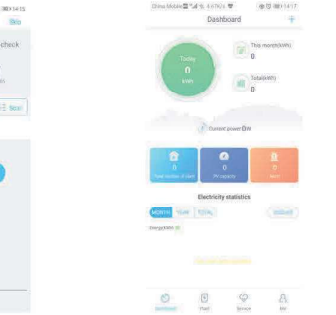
14:15
Skip
check
Next

China Mobile 14:17
Dashboard
+
Today
0
kWh
This month(kWh)
0
Total(kWh)
0
Current power:0W
0
Total number of plant
0
PV capacity
0
Alarm
Electricity statistics
MONTH
YEAR
TOTAL
Energy(kWh)
Dashboard
Plant
Service
Me